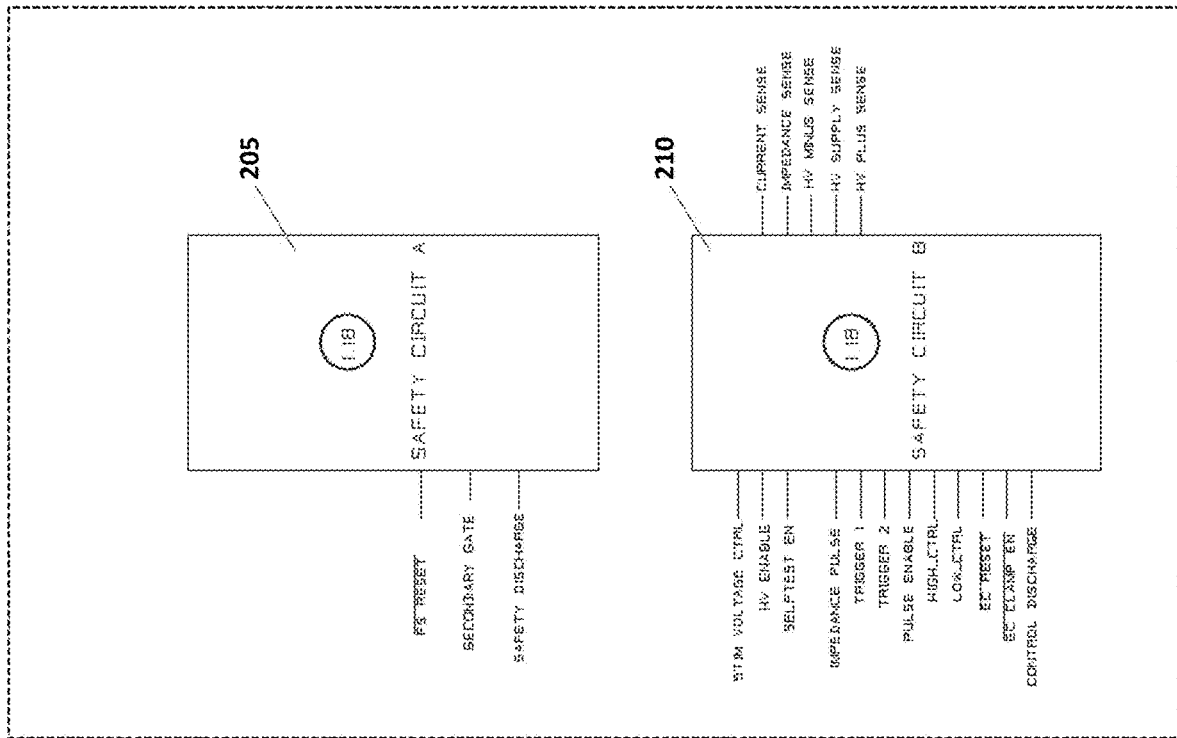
205

1.18

SAFETY CIRCUIT A

FS RESET
SECONDARY GATE
SAFETY DISCHARGE

210

CURRENT SENSE
IMPEDANCE SENSE
HV MINUS SENSE
HV SUPPLY SENSE
HV PLUS SENSE

1.18

SAFETY CIRCUIT B

STIM VOLTAGE CTRL
HV ENABLE
SELFTEST EN
IMPEDANCE PULSE
TRIGGER 1
TRIGGER 2
PULSE ENABLE
HIGH_CTRL
LOW_CTRL
EC RESET
EC CLAMP EN
CONTROL DISCHARGE